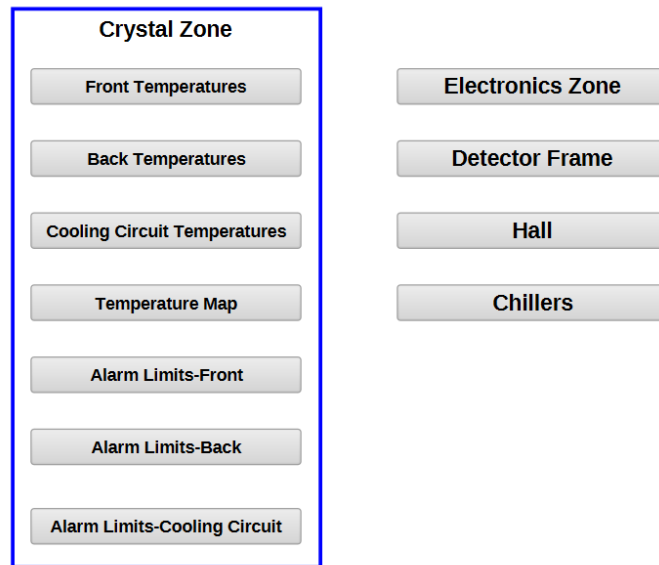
Crystal Zone

Front Temperatures

Back Temperatures

Cooling Circuit Temperatures

Temperature Map

Alarm Limits-Front

Alarm Limits-Back

Alarm Limits-Cooling Circuit

Electronics Zone

Detector Frame

Hall

Chillers